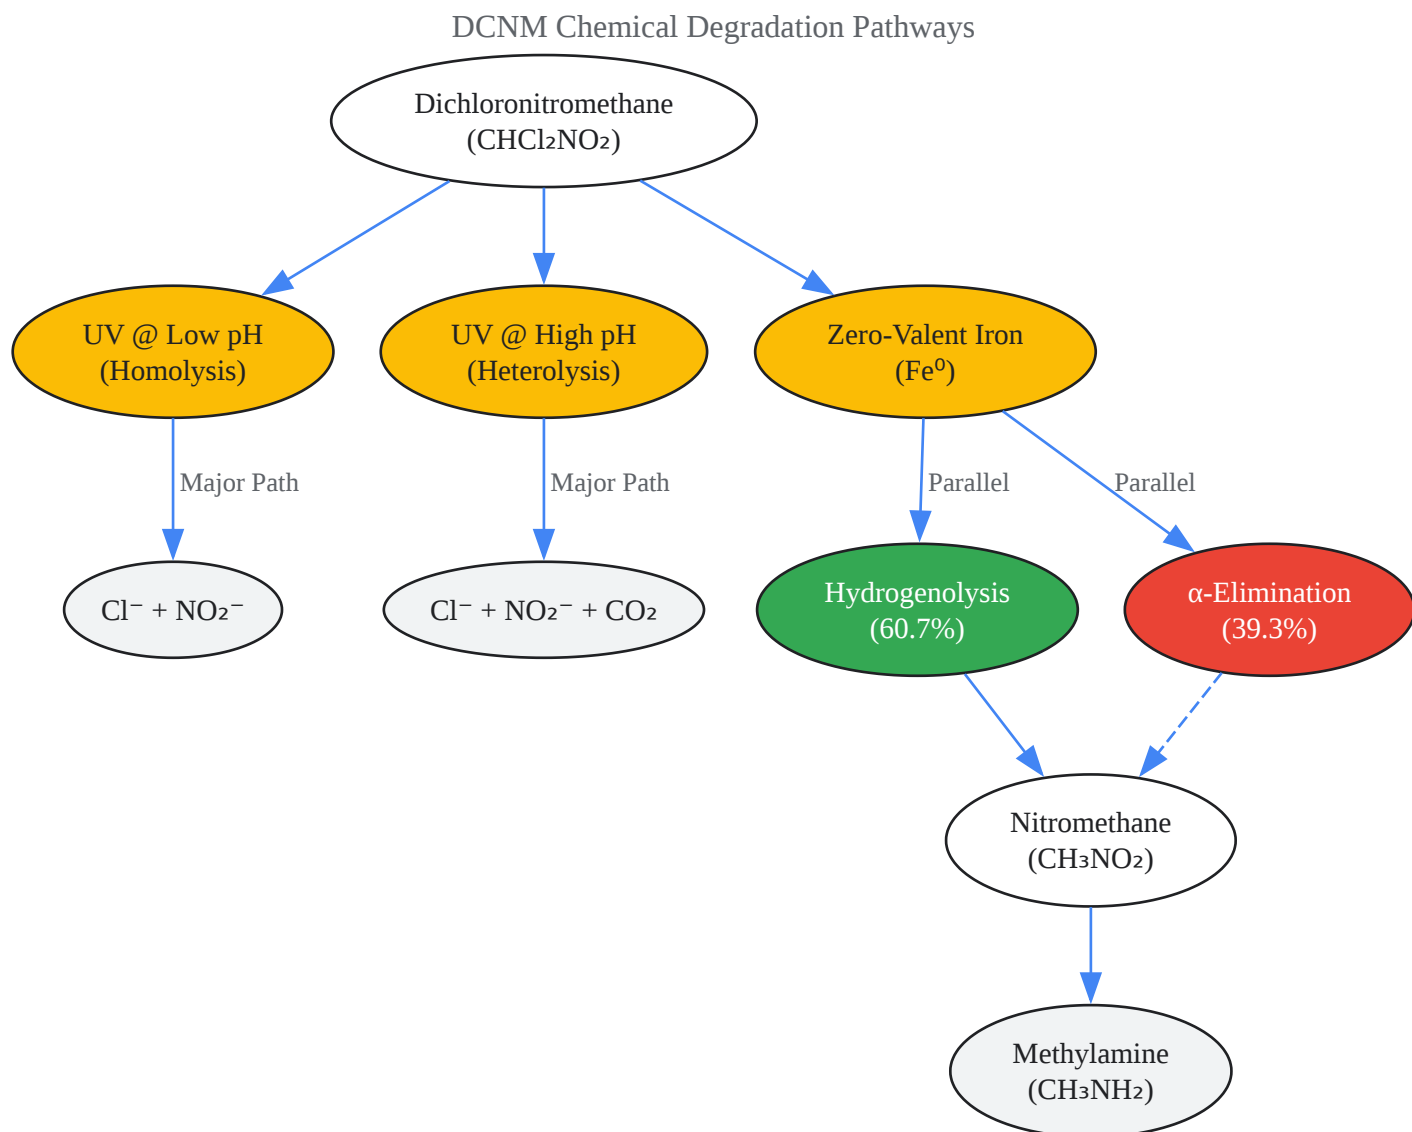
DCNM Chemical Degradation Pathways

Dichloronitromethane ($CHCl_2NO_2$)

UV @ Low pH (Homolysis)

UV @ High pH (Heterolysis)

Zero-Valent Iron ($Fe^0$)

Major Path

Major Path

Parallel

Parallel

$Cl^- + NO_2^-$

$Cl^- + NO_2^- + CO_2$

Hydrogenolysis (60.7%)

α-Elimination (39.3%)

Nitromethane ($CH_3NO_2$)

Methylamine ($CH_3NH_2$)